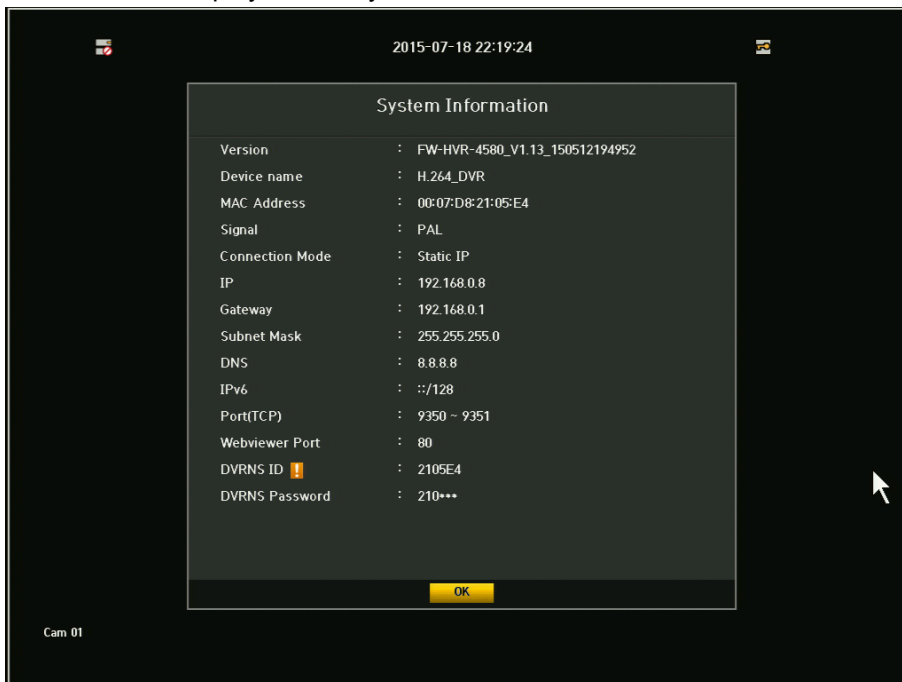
2015-07-18 22:19:24

System Information

| | |
|---|---|
| Version | : FW-HVR-4580_V1.13_150512194952 |
| Device name | : H.264_DVR |
| MAC Address | : 00:07:D8:21:05:E4 |
| Signal | : PAL |
| Connection Mode | : Static IP |
| IP | : 192.168.0.8 |
| Gateway | : 192.168.0.1 |
| Subnet Mask | : 255.255.255.0 |
| DNS | : 8.8.8.8 |
| IPv6 | : ::/128 |
| Port(TCP) | : 9350 ~ 9351 |
| Webviewer Port | : 80 |
| DVRNS ID ! | : 2105E4 |
| DVRNS Password | : 210*** |

OK

Cam 01